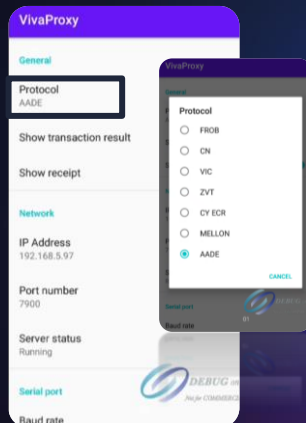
VivaProxy

General

Protocol
AADE

Show transaction result

Show receipt

Network

IP Address
192.168.5.97

Port number
7900

Server status
Running

Serial port

Baud rate

VivaProxy

Protocol

FROB

CN

VIC

ZVT

CY ECR

MELLON

AADE

CANCEL

Serial port

Baud rate

DEBUG
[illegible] COMMERCE